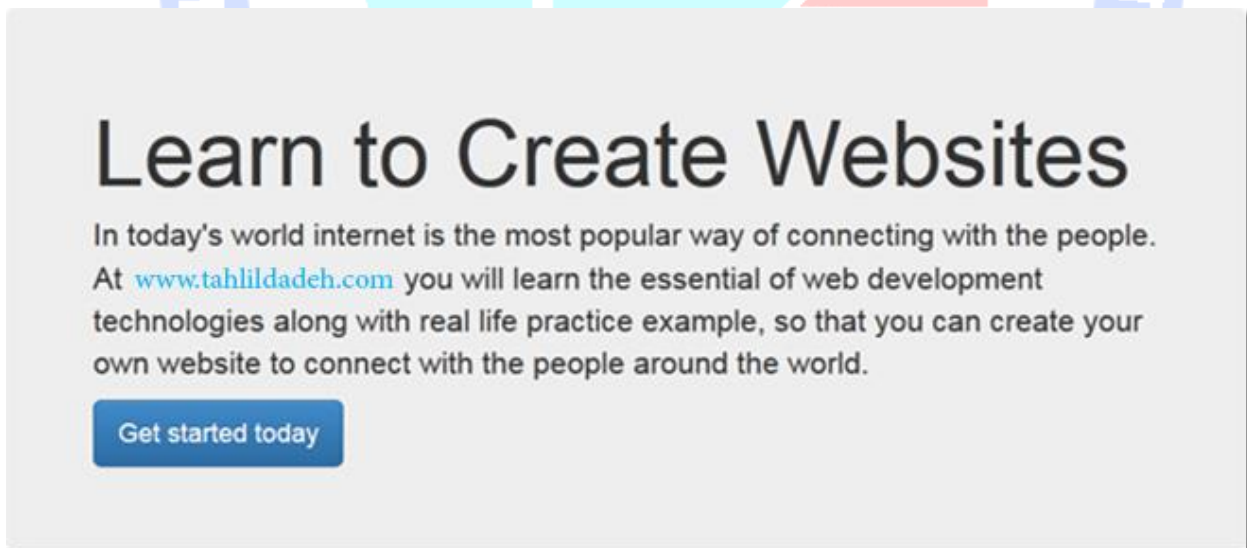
Learn to Create Websites

In today's world internet is the most popular way of connecting with the people. At www.tahlildadeh.com you will learn the essential of web development technologies along with real life practice example, so that you can create your own website to connect with the people around the world.

Get started today